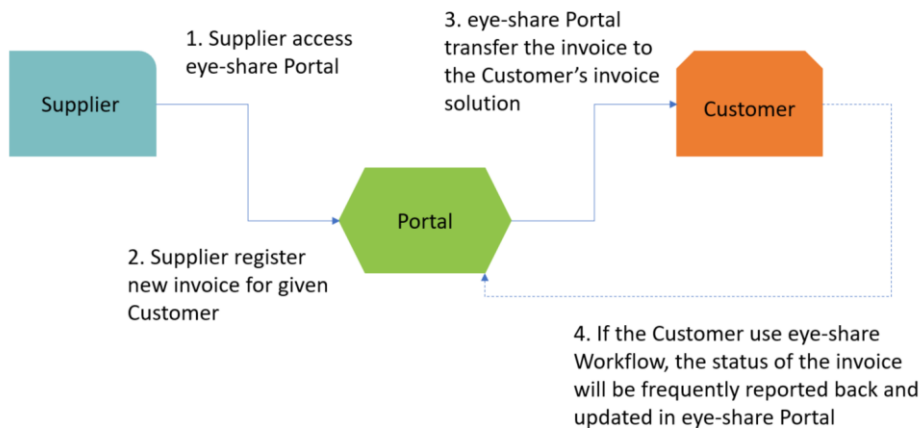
1. Supplier access eye-share Portal

3. eye-share Portal transfer the invoice to the Customer's invoice solution

Supplier

Customer

Portal

2. Supplier register new invoice for given Customer

4. If the Customer use eye-share Workflow, the status of the invoice will be frequently reported back and updated in eye-share Portal